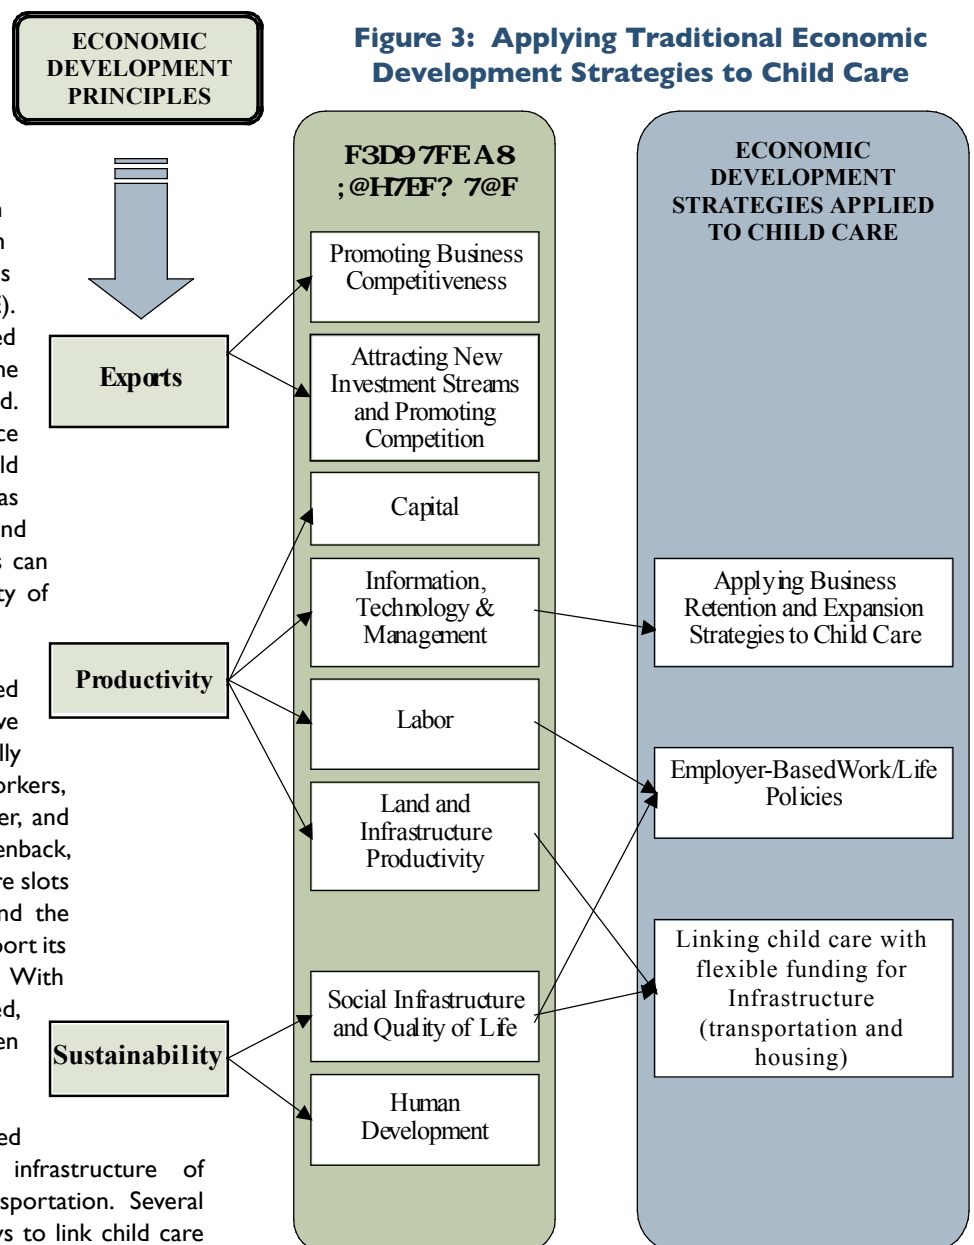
ECONOMIC DEVELOPMENT PRINCIPLES

Figure 3: Applying Traditional Economic Development Strategies to Child Care

F3D97FEA8 ;@H7EF? 7@F

ECONOMIC DEVELOPMENT STRATEGIES APPLIED TO CHILD CARE

Exports

Productivity

Sustainability

Promoting Business Competitiveness

Attracting New Investment Streams and Promoting Competition

Capital

Information, Technology & Management

Labor

Land and Infrastructure Productivity

Social Infrastructure and Quality of Life

Human Development

Applying Business Retention and Expansion Strategies to Child Care

Employer-Based Work/Life Policies

Linking child care with flexible funding for Infrastructure (transportation and housing)

n
n
s
).
ed
ne
d.
ce
ld
as
nd
can
ty of

ed
ve
lly
orkers,
er, and
enback,
re slots
nd the
port its
With
ed,
en

ed
infrastructure of
sportation. Several
s to link child care